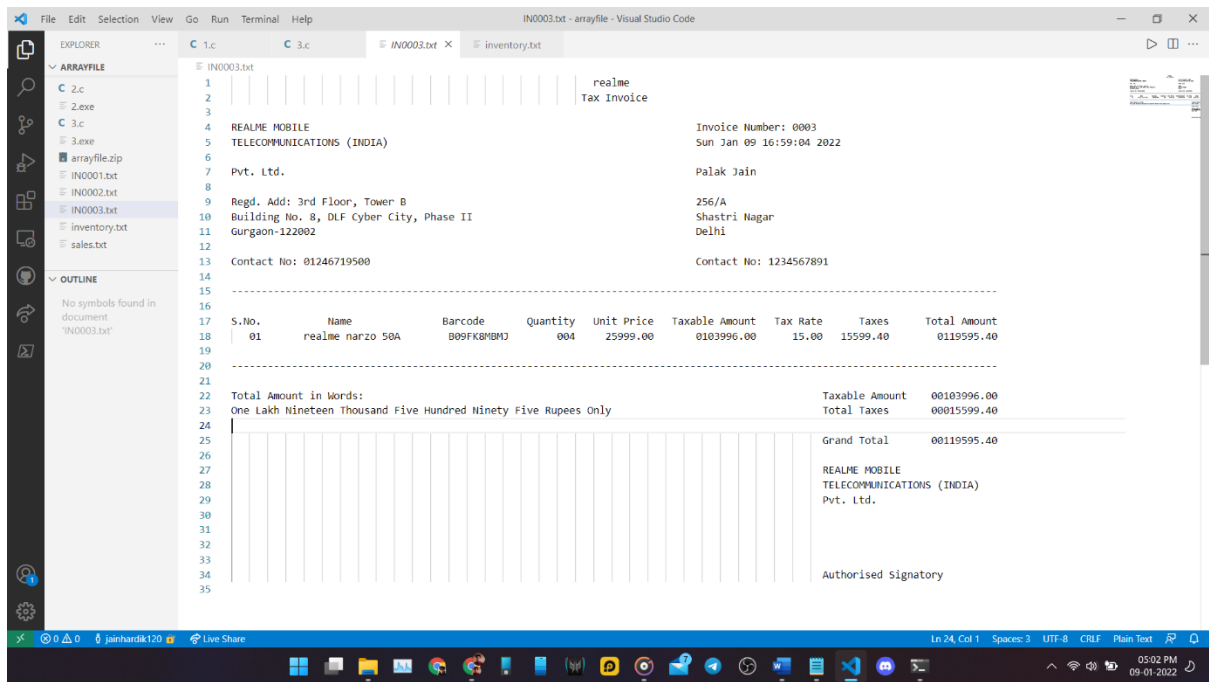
File Edit Selection View Go Run Terminal Help
IN0003.txt - arrayfile - Visual Studio Code

EXPLORER ...
ARRAYFILE
C 2.c
2.exe
C 3.c
3.exe
arrayfile.zip
IN0001.txt
IN0002.txt
IN0003.txt
inventory.txt
sales.txt

OUTLINE
No symbols found in document 'IN0003.txt'

C 1.c
C 3.c
IN0003.txt ×
inventory.txt

IN0003.txt

1 realme
2 Tax Invoice
3
4 REALME MOBILE Invoice Number: 0003
5 TELECOMMUNICATIONS (INDIA) Sun Jan 09 16:59:04 2022
6
7 Pvt. Ltd. Palak Jain
8
9 Regd. Add: 3rd Floor, Tower B 256/A
10 Building No. 8, DLF Cyber City, Phase II Shastri Nagar
11 Gurgaon-122002 Delhi
12
13 Contact No: 01246719500 Contact No: 1234567891
14
15 ------------------------------------------------------------------------------------------------
16
17 S.No. Name Barcode Quantity Unit Price Taxable Amount Tax Rate Taxes Total Amount
18 01 realme narzo 50A B09FK8MBMJ 004 25999.00 0103996.00 15.00 15599.40 0119595.40
19
20 ------------------------------------------------------------------------------------------------
21
22 Total Amount in Words: Taxable Amount 00103996.00
23 One Lakh Nineteen Thousand Five Hundred Ninety Five Rupees Only Total Taxes 00015599.40
24
25 Grand Total 00119595.40
26
27 REALME MOBILE
28 TELECOMMUNICATIONS (INDIA)
29 Pvt. Ltd.
30
31
32
33
34 Authorised Signatory
35

⊗ 0 ⚠ 0 jainhardik120 Live Share
Ln 24, Col 1 Spaces: 3 UTF-8 CRLF Plain Text

05:02 PM
09-01-2022